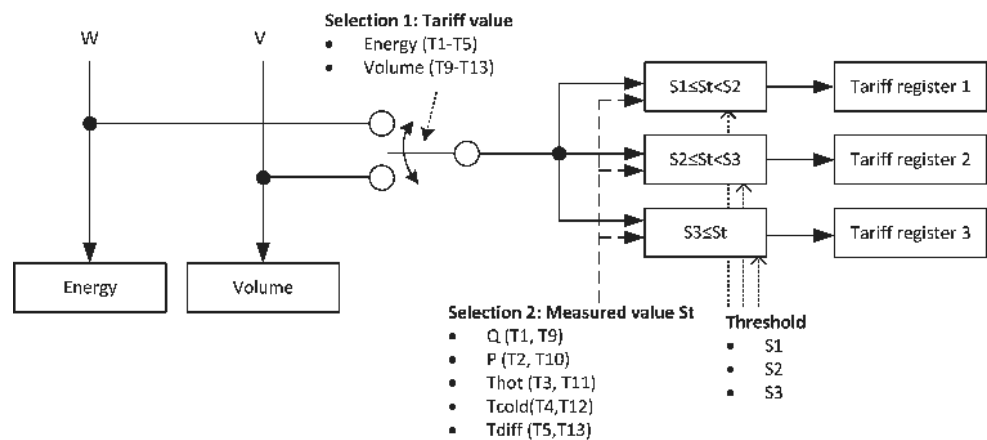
W

V

Selection 1: Tariff value
• Energy (T1-T5)
• Volume (T9-T13)

S1≤St<S2

Tariff register 1

S2≤St<S3

Tariff register 2

S3≤St

Tariff register 3

Energy

Volume

Selection 2: Measured value St
• Q (T1, T9)
• P (T2, T10)
• Thot (T3, T11)
• Tcold(T4,T12)
• Tdiff (T5,T13)

Threshold
• S1
• S2
• S3